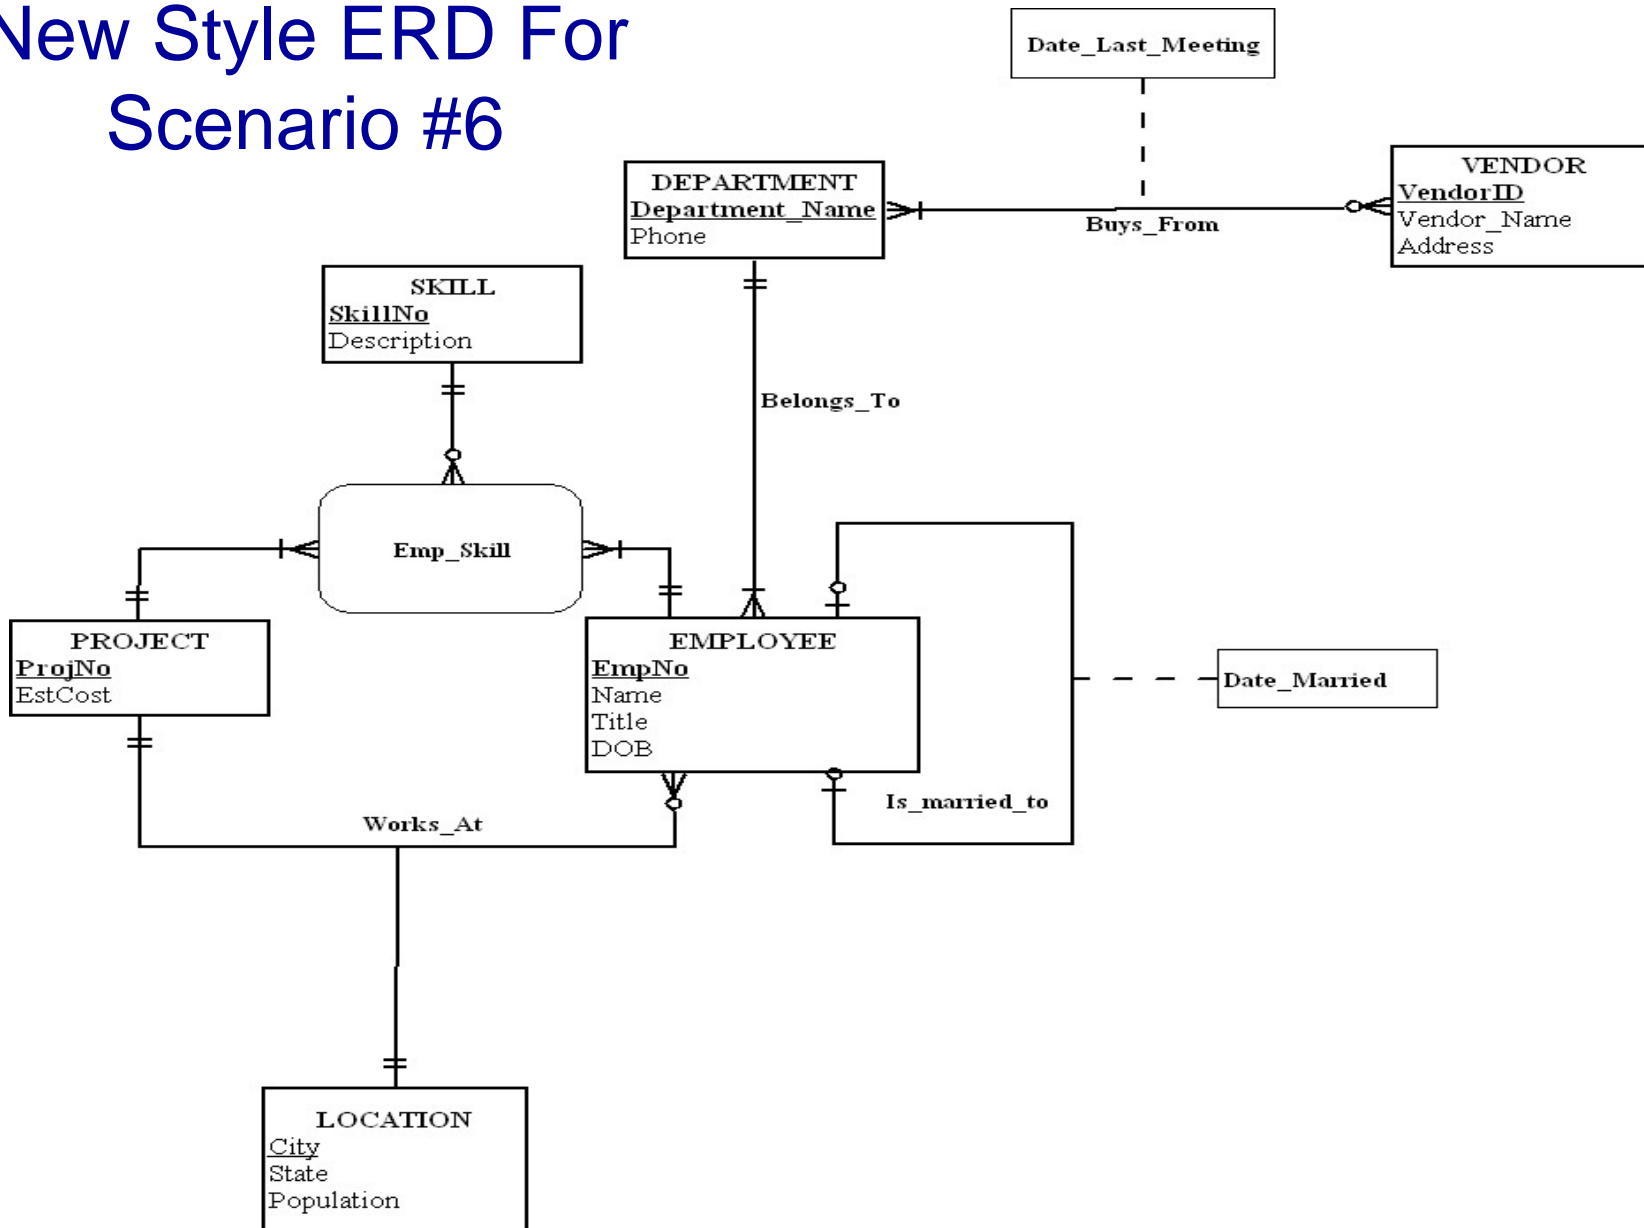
New Style ERD For Scenario #6

Date_Last_Meeting

DEPARTMENT
Department_Name
Phone

Buys_From

VENDOR
VendorID
Vendor_Name
Address

SKILL
SkillNo
Description

Belongs_To

Emp_Skill

PROJECT
ProjNo
EstCost

EMPLOYEE
EmpNo
Name
Title
DOB

Date_Married

Is_married_to

Works_At

LOCATION
City
State
Population